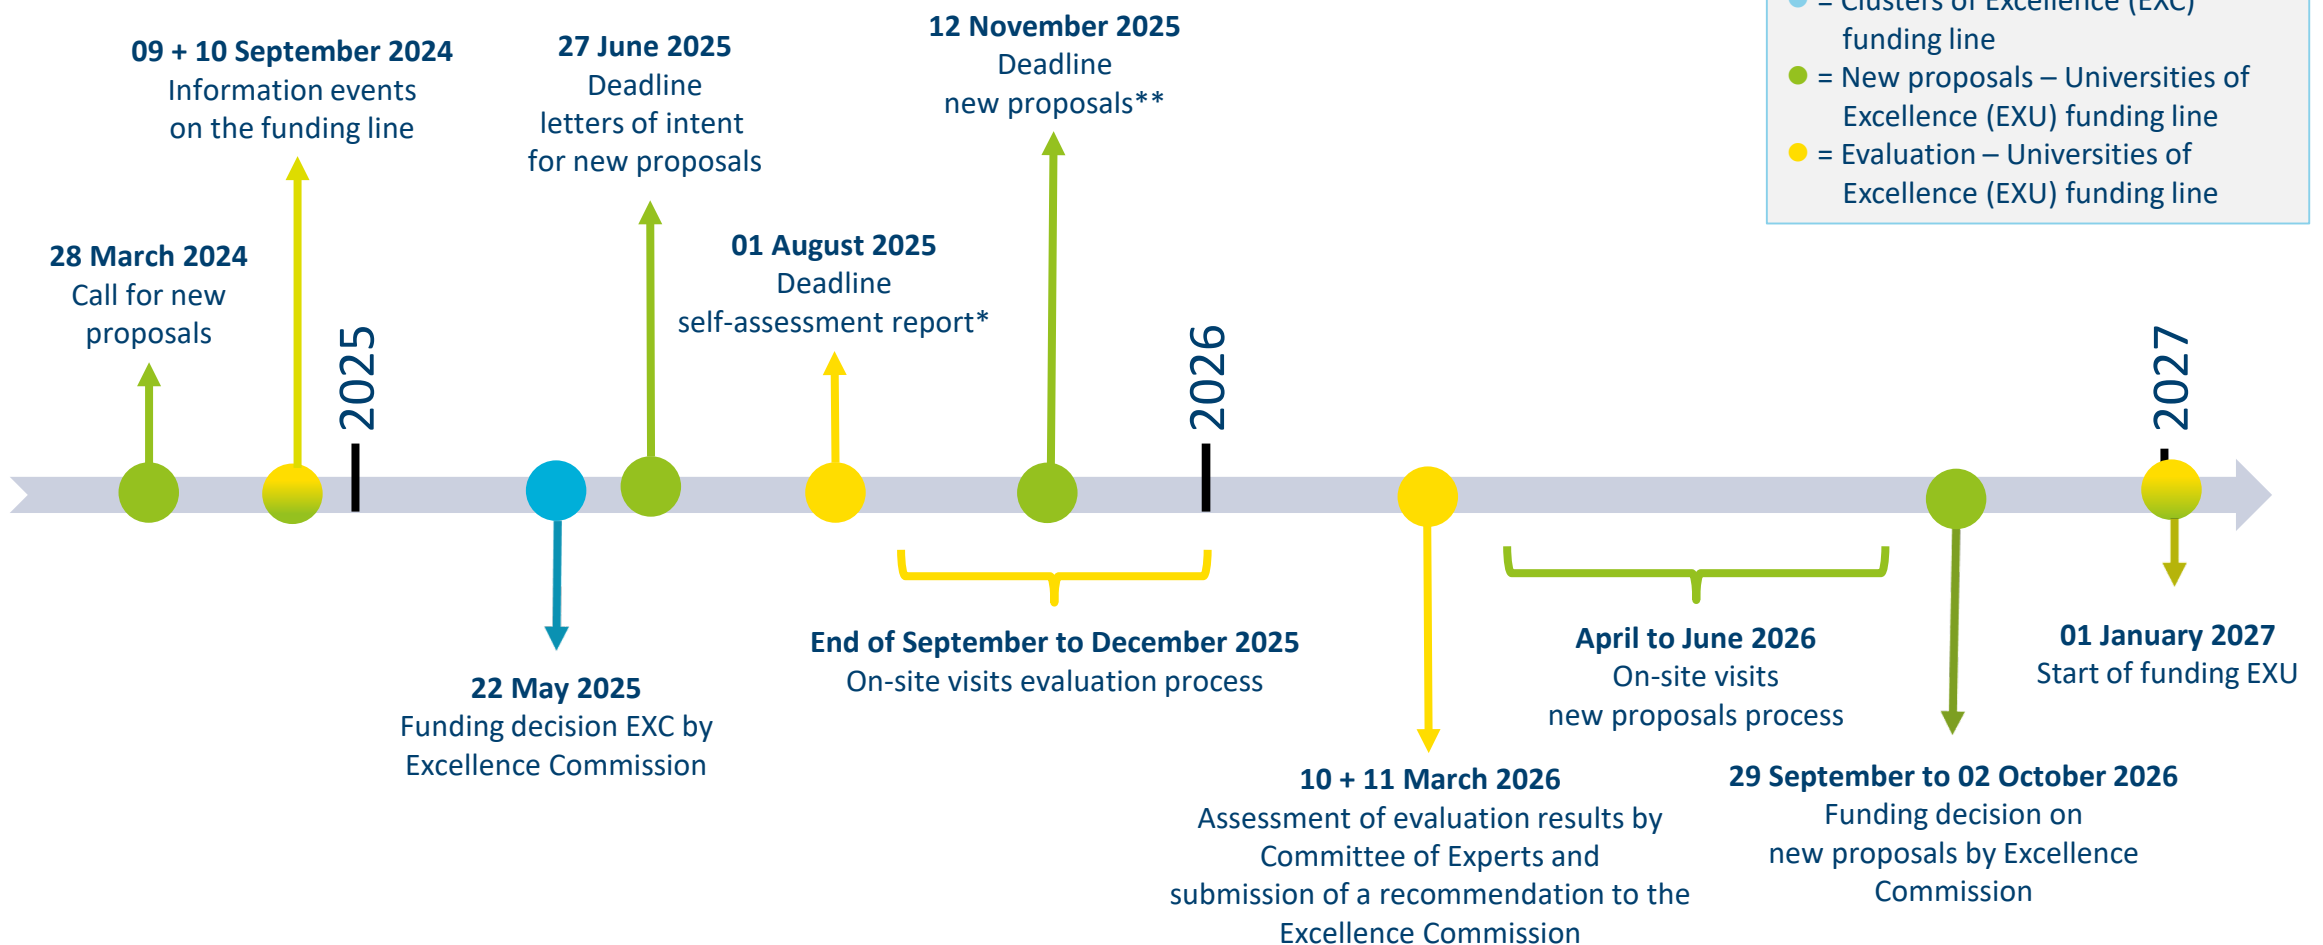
= Clusters of Excellence (EXC) funding line
= New proposals – Universities of Excellence (EXU) funding line
= Evaluation – Universities of Excellence (EXU) funding line

09 + 10 September 2024
Information events on the funding line

27 June 2025
Deadline letters of intent for new proposals

12 November 2025
Deadline new proposals**

28 March 2024
Call for new proposals

01 August 2025
Deadline self-assessment report*

2025

2026

2027

22 May 2025
Funding decision EXC by Excellence Commission

End of September to December 2025
On-site visits evaluation process

10 + 11 March 2026
Assessment of evaluation results by Committee of Experts and submission of a recommendation to the Excellence Commission

April to June 2026
On-site visits new proposals process

29 September to 02 October 2026
Funding decision on new proposals by Excellence Commission

01 January 2027
Start of funding EXU